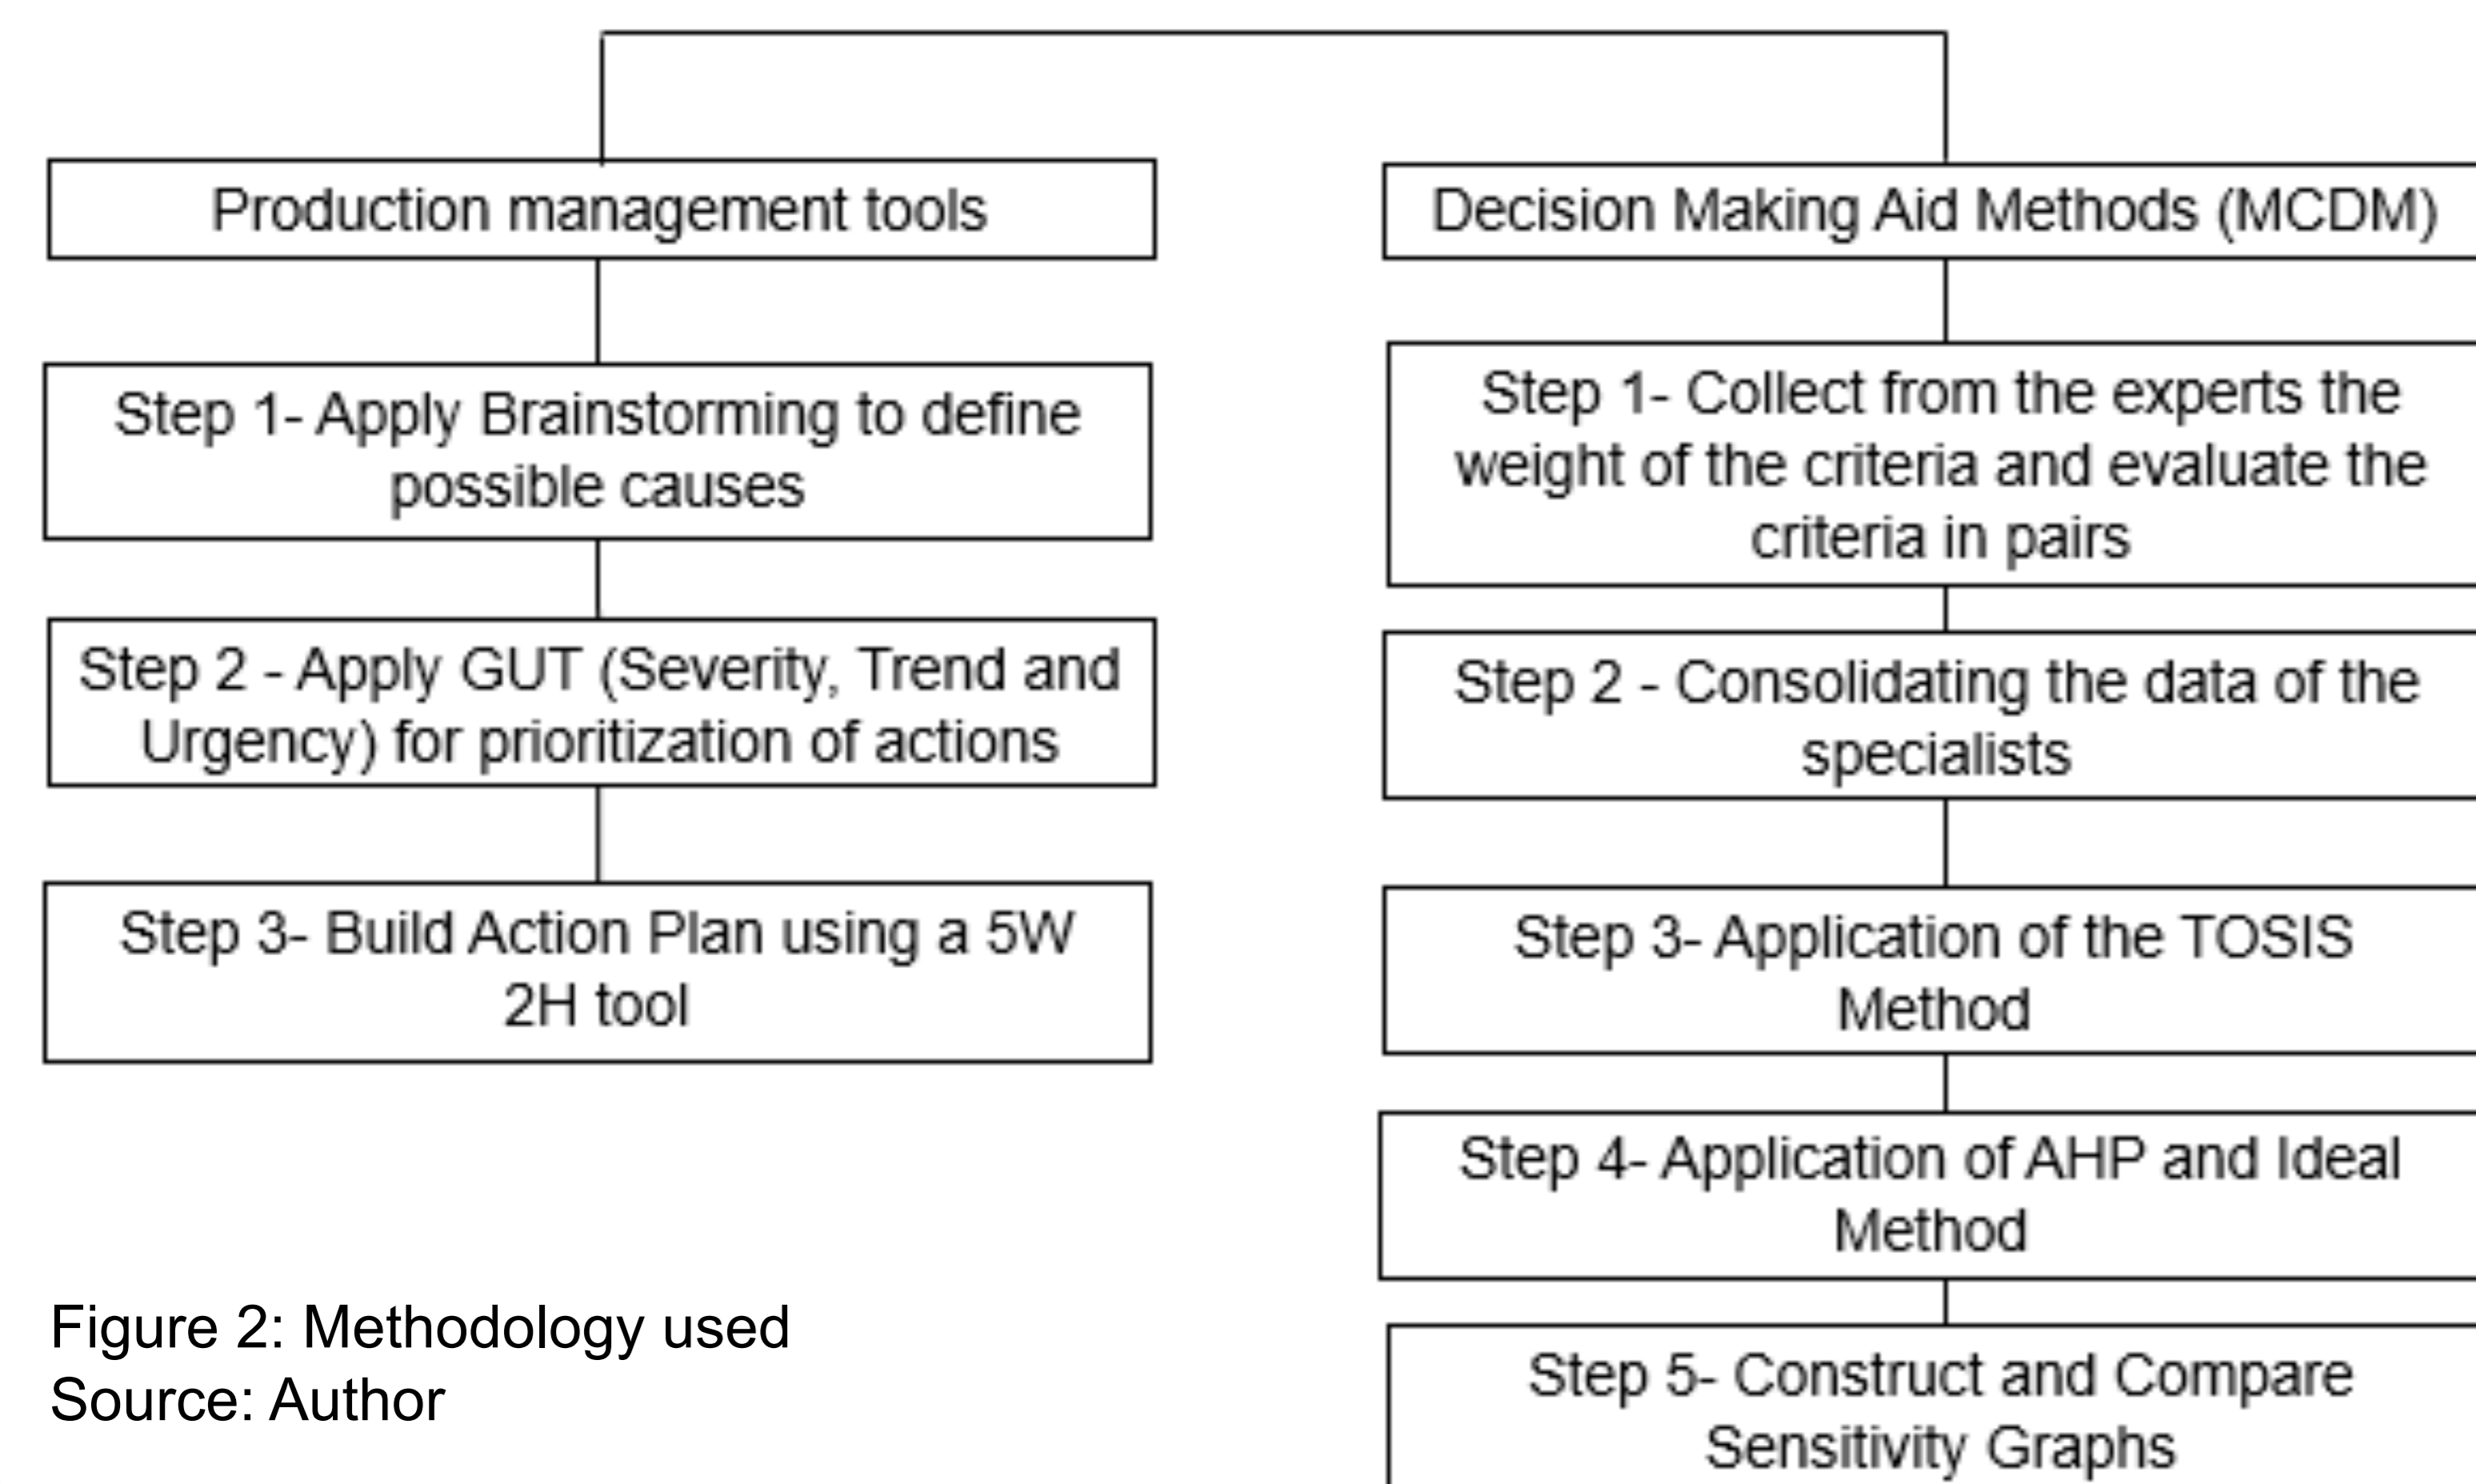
Production management tools

Step 1- Apply Brainstorming to define possible causes

Step 2 - Apply GUT (Severity, Trend and Urgency) for prioritization of actions

Step 3- Build Action Plan using a 5W 2H tool

Decision Making Aid Methods (MCDM)

Step 1- Collect from the experts the weight of the criteria and evaluate the criteria in pairs

Step 2 - Consolidating the data of the specialists

Step 3- Application of the TOSIS Method

Step 4- Application of AHP and Ideal Method

Step 5- Construct and Compare Sensitivity Graphs

Figure 2: Methodology used
Source: Author